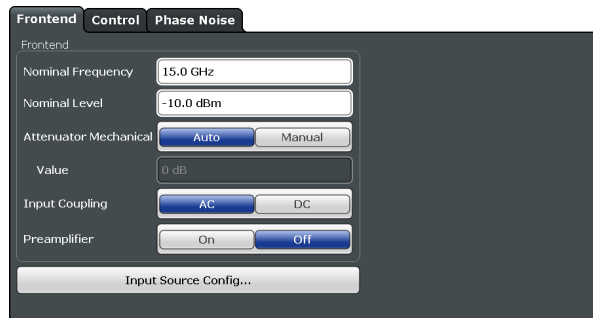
Frontend Control Phase Noise

Frontend

Nominal Frequency 15.0 GHz

Nominal Level -10.0 dBm

Attenuator Mechanical Auto Manual

Value 0 dB

Input Coupling AC DC

Preamplifier On Off

Input Source Config...